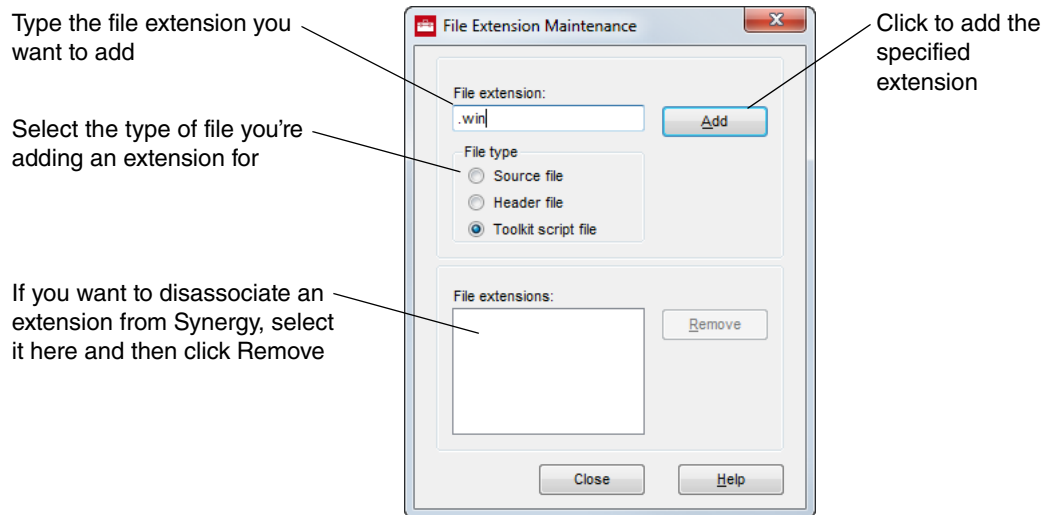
Type the file extension you want to add

Select the type of file you're adding an extension for

If you want to disassociate an extension from Synergy, select it here and then click Remove

File Extension Maintenance

File extension:

.win

Add

File type

Source file

Header file

Toolkit script file

File extensions:

Remove

Close

Help

Click to add the specified extension